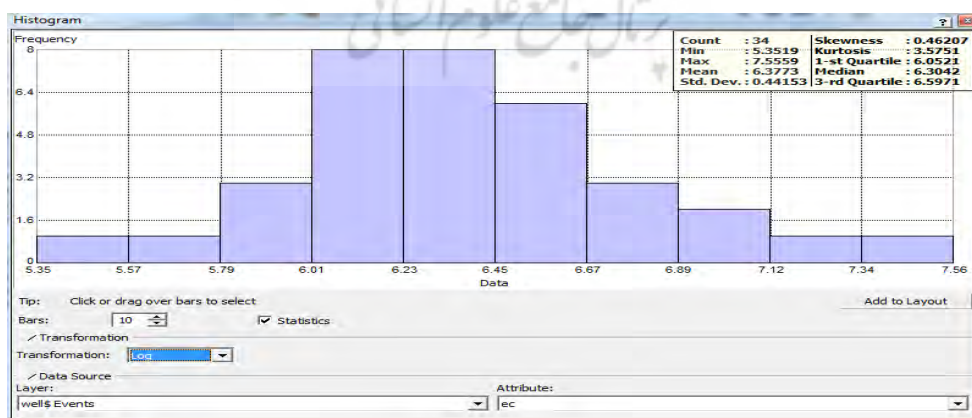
Histogram

Frequency

8

6.4

4.8

3.2

1.6

0

| Count | : 34 | Skewness | : 0.46207 |
|---|---|---|---|
| Min | : 5.3519 | Kurtosis | : 3.5751 |
| Max | : 7.5559 | 1-st Quartile | : 6.0521 |
| Mean | : 6.3773 | Median | : 6.3042 |
| Std. Dev. | : 0.44153 | 3-rd Quartile | : 6.5971 |

5.35 5.57 5.79 6.01 6.23 6.45 6.67 6.89 7.12 7.34 7.56

Data

Tip: Click or drag over bars to select

Add to Layout

Bars: 10

Statistics

Transformation

Transformation: Log

Data Source

Layer:

well$ Events

Attribute:

ec